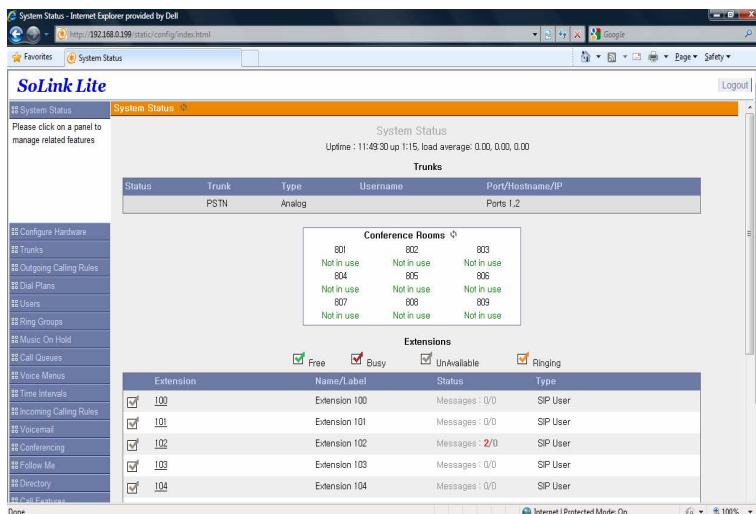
System Status - Internet Explorer provided by Dell

http://192.168.0.199/static/config/index.html

Google

Favorites

System Status

Page ▾ Safety ▾

SoLink Lite

Logout

System Status

Please click on a panel to manage related features

Configure Hardware
Trunks
Outgoing Calling Rules
Dial Plans
Users
Ring Groups
Music On Hold
Call Queues
Voice Menus
Time Intervals
Incoming Calling Rules
Voicemail
Conferencing
Follow Me
Directory
Call Features

System Status

System Status

Uptime : 11:49:30 up 1:15, load average: 0.00, 0.00, 0.00

Trunks

| Status | Trunk | Type | Username | Port/Hostname/IP |
|---|---|---|---|---|
| | PSTN | Analog | | Ports 1,2 |

Conference Rooms

| 801 | 802 | 803 |
|---|---|---|
| Not in use | Not in use | Not in use |
| 804 | 805 | 806 |
| Not in use | Not in use | Not in use |
| 807 | 808 | 809 |
| Not in use | Not in use | Not in use |

Extensions

Free Busy UnAvailable Ringing

| | Extension | Name/Label | Status | Type |
|---|---|---|---|---|
| | 100 | Extension 100 | Messages : 0/0 | SIP User |
| | 101 | Extension 101 | Messages : 0/0 | SIP User |
| | 102 | Extension 102 | Messages : 2/0 | SIP User |
| | 103 | Extension 103 | Messages : 0/0 | SIP User |
| | 104 | Extension 104 | Messages : 0/0 | SIP User |

Done

Internet | Protected Mode: On

100%